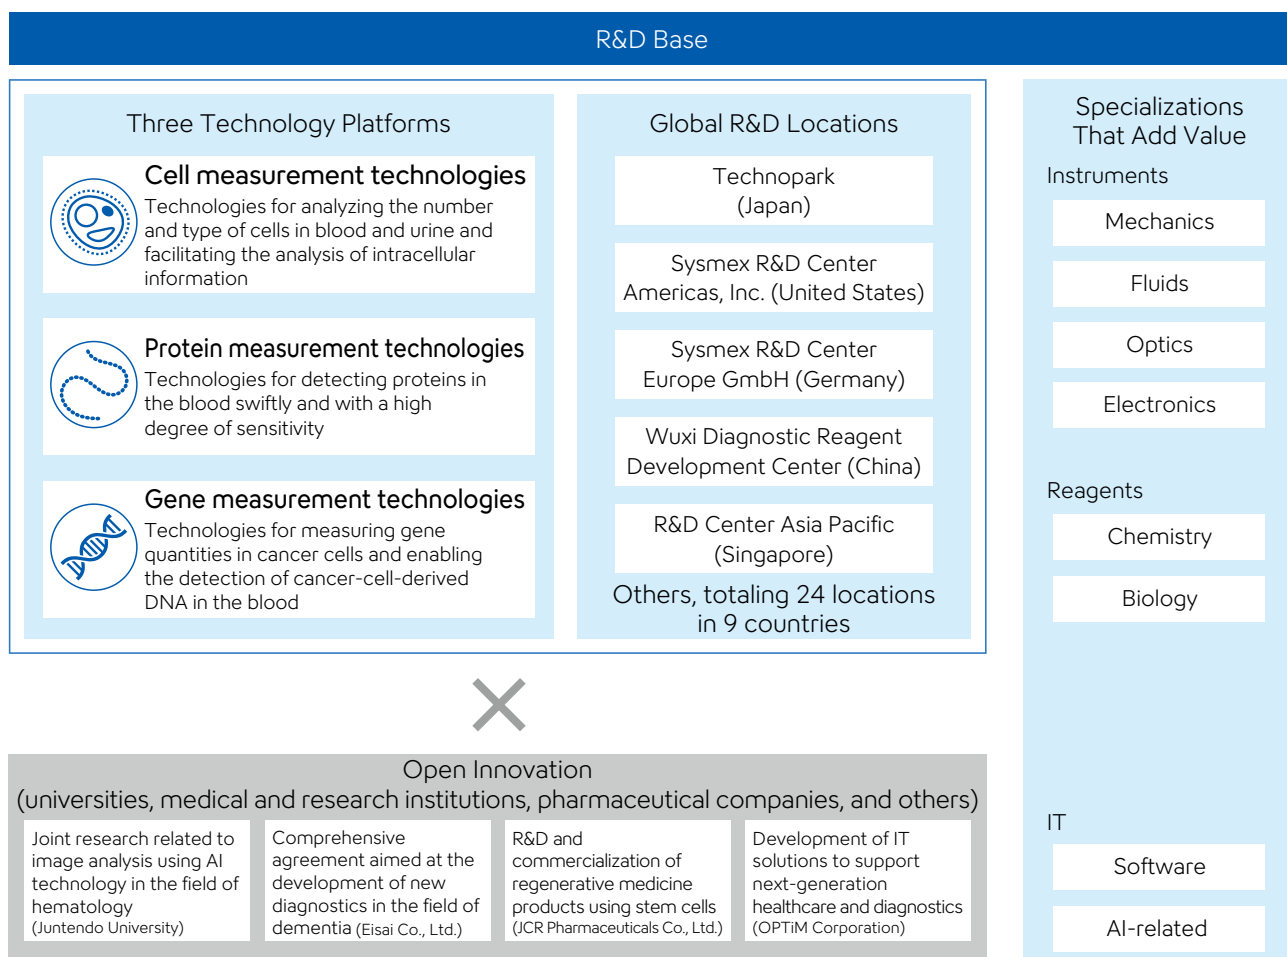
R&D Base

Three Technology Platforms

Cell measurement technologies
Technologies for analyzing the number and type of cells in blood and urine and facilitating the analysis of intracellular information

Protein measurement technologies
Technologies for detecting proteins in the blood swiftly and with a high degree of sensitivity

Gene measurement technologies
Technologies for measuring gene quantities in cancer cells and enabling the detection of cancer-cell-derived DNA in the blood

Global R&D Locations

Technopark (Japan)

Sysmex R&D Center Americas, Inc. (United States)

Sysmex R&D Center Europe GmbH (Germany)

Wuxi Diagnostic Reagent Development Center (China)

R&D Center Asia Pacific (Singapore)

Others, totaling 24 locations in 9 countries

Specializations That Add Value

Instruments

Mechanics

Fluids

Optics

Electronics

Reagents

Chemistry

Biology

IT

Software

AI-related

×

Open Innovation
(universities, medical and research institutions, pharmaceutical companies, and others)

Joint research related to image analysis using AI technology in the field of hematology (Juntendo University)

Comprehensive agreement aimed at the development of new diagnostics in the field of dementia (Eisai Co., Ltd.)

R&D and commercialization of regenerative medicine products using stem cells (JCR Pharmaceuticals Co., Ltd.)

Development of IT solutions to support next-generation healthcare and diagnostics (OPTiM Corporation)